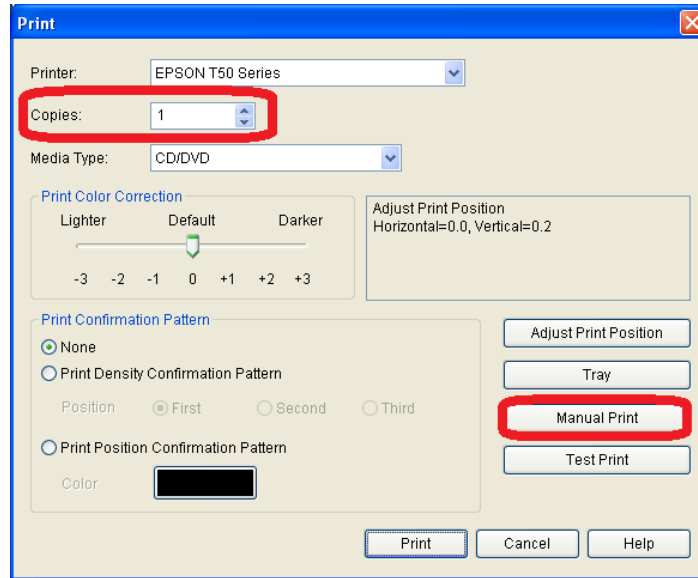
Print

Printer: EPSON T50 Series

Copies: 1

Media Type: CD/DVD

Print Color Correction

Lighter Default Darker

-3 -2 -1 0 +1 +2 +3

Adjust Print Position
Horizontal=0.0, Vertical=0.2

Print Confirmation Pattern

None

Print Density Confirmation Pattern

Position First Second Third

Print Position Confirmation Pattern

Color

Adjust Print Position

Tray

Manual Print

Test Print

Print Cancel Help